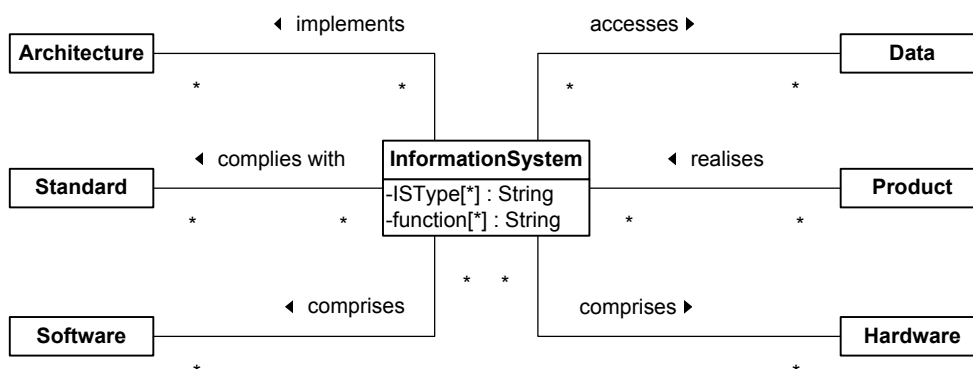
◄ implements

accesses ►

Architecture

Data

*

*

*

*

◄ complies with

InformationSystem

◄ realises

Standard

-ISType[*] : String

Product

-function[*] : String

*

*

*

*

*

*

◄ comprises

comprises ►

Software

Hardware

*

*